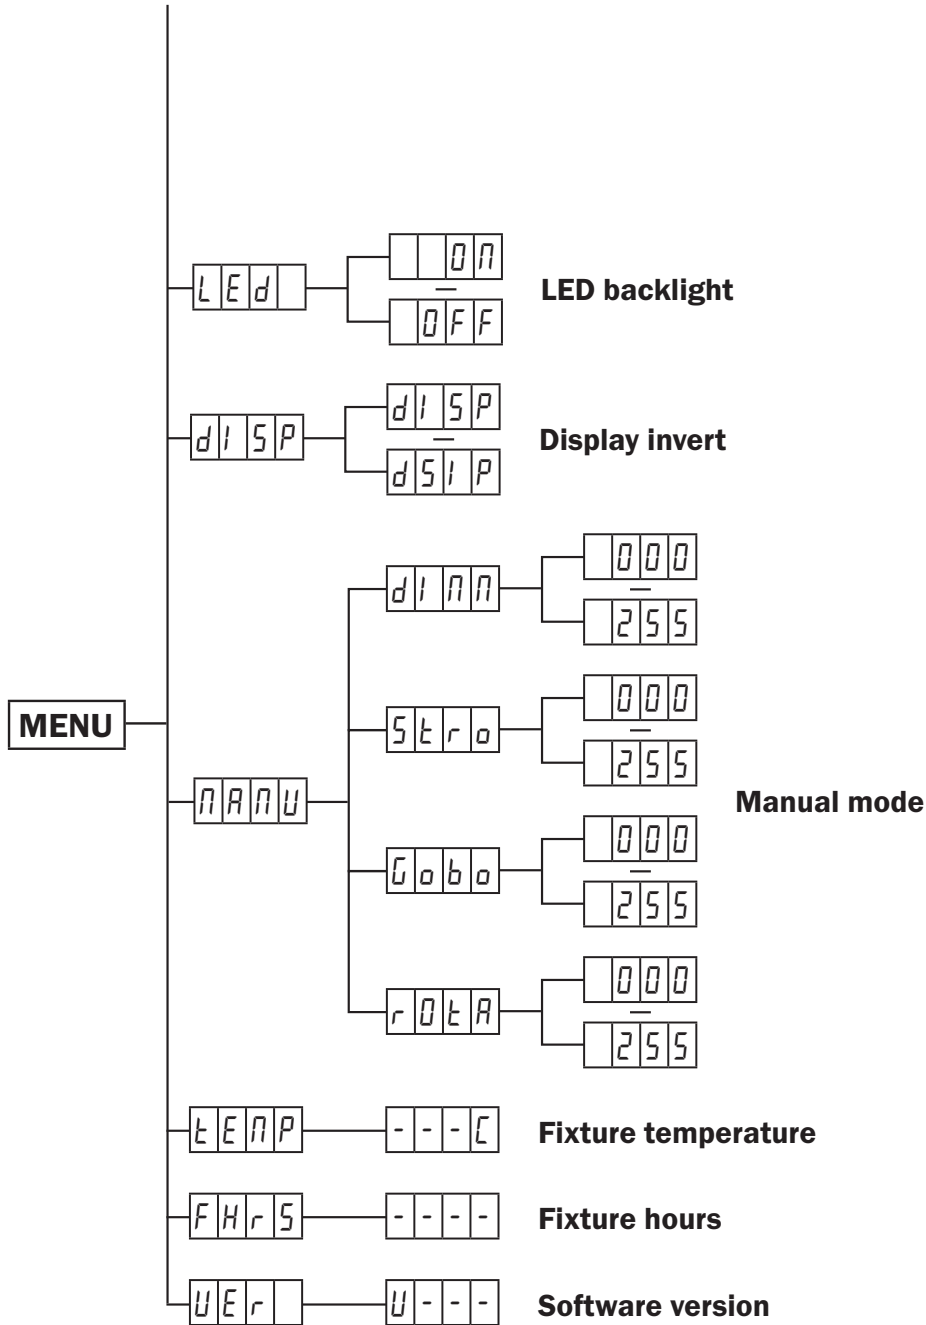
LEd
ON
—
OFF
LED backlight

dISP
dISP
—
dSIP
Display invert

MENU

MANU
dIMM
000
—
255
Stro
000
—
255
Gobo
000
—
255
rOtA
000
—
255
Manual mode

tEMP
---C
Fixture temperature

FHrS
----
Fixture hours

VEr
V---
Software version